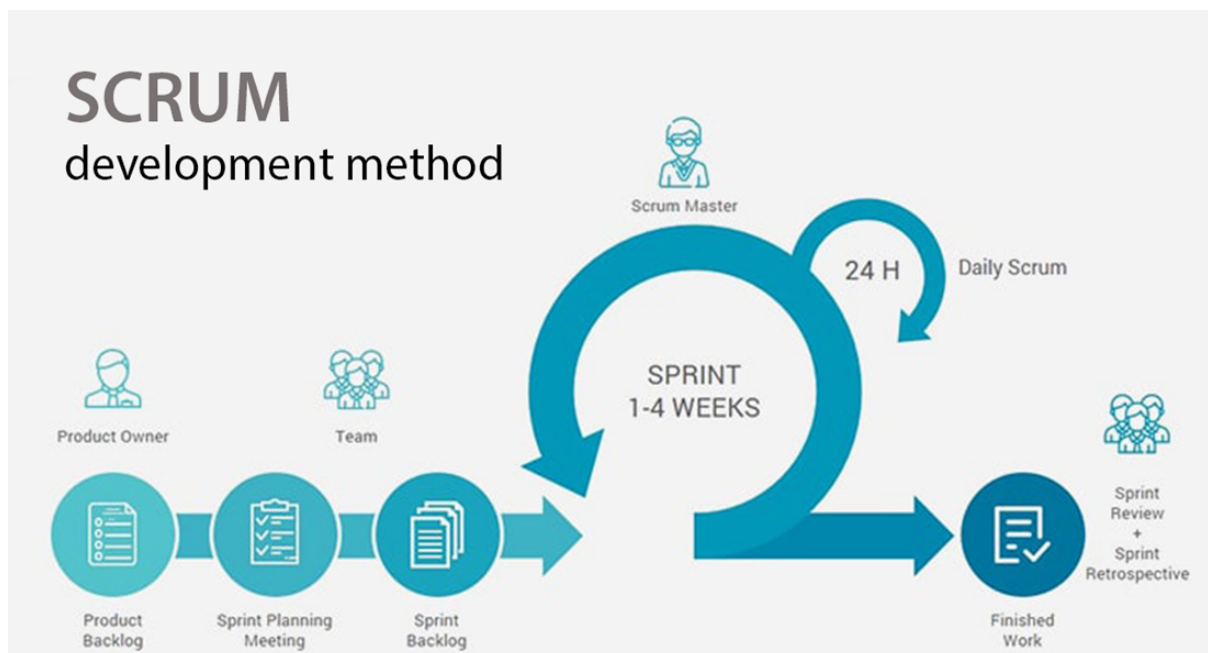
SCRUM
development method

Scrum Master

24 H

Daily Scrum

SPRINT
1-4 WEEKS

Product Owner

Team

Product Backlog

Sprint Planning Meeting

Sprint Backlog

Finished Work

Sprint Review
+
Sprint Retrospective